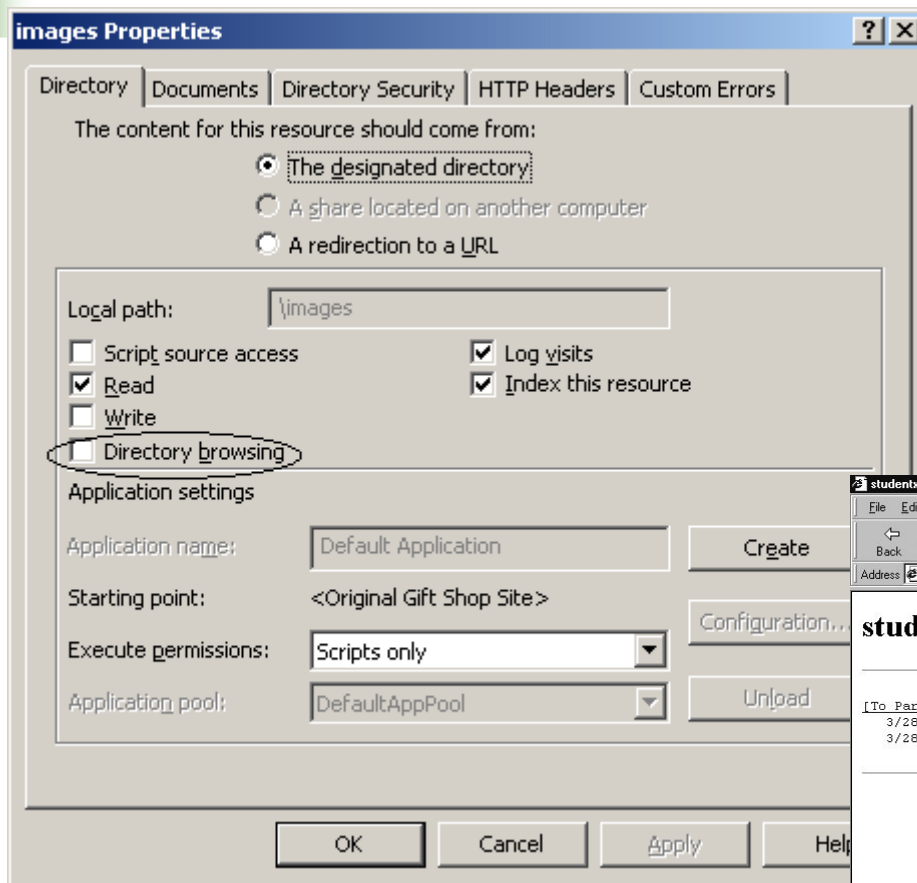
images Properties

?

Directory | Documents | Directory Security | HTTP Headers | Custom Errors

The content for this resource should come from:

The designated directory

A share located on another computer

A redirection to a URL

Local path: \images

Script source access

Read

Write

Directory browsing

Log visits

Index this resource

Application settings

Application name: Default Application

Create

Starting point: <Original Gift Shop Site>

Configuration...

Execute permissions: Scripts only

Application pool: DefaultAppPool

Unload

OK

Cancel

Apply

Help

studentx

File Edi

Back

Address

stud

[To Par

3/28

3/28